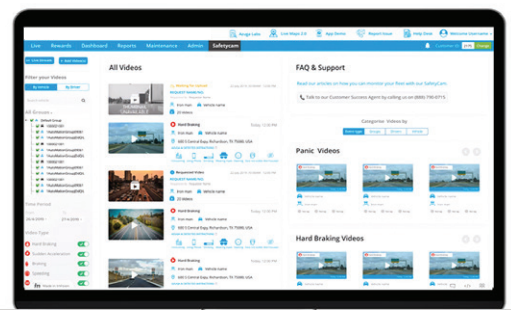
Live Rewards Dashboard Reports Maintenance Admin Safetycam

All Videos

FAQ & Support

Panic Videos

Hard Braking Videos

Filter your Videos

All Groups

Time Period

Video Type

Hard Braking

Speeding

Hard Braking

Categorize Videos by